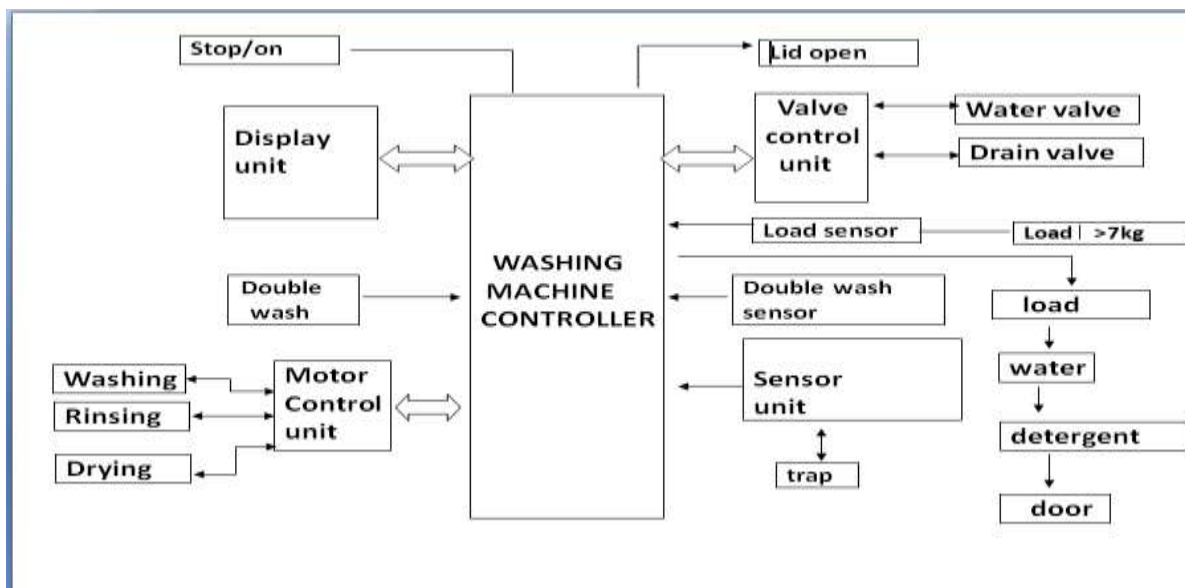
Stop/on

Lid open

Display unit

Valve control unit

Water valve

Drain valve

Load sensor

Load | >7kg

WASHING MACHINE CONTROLLER

Double wash

Double wash sensor

load

water

detergent

door

Washing

Rinsing

Drying

Motor Control unit

Sensor unit

trap